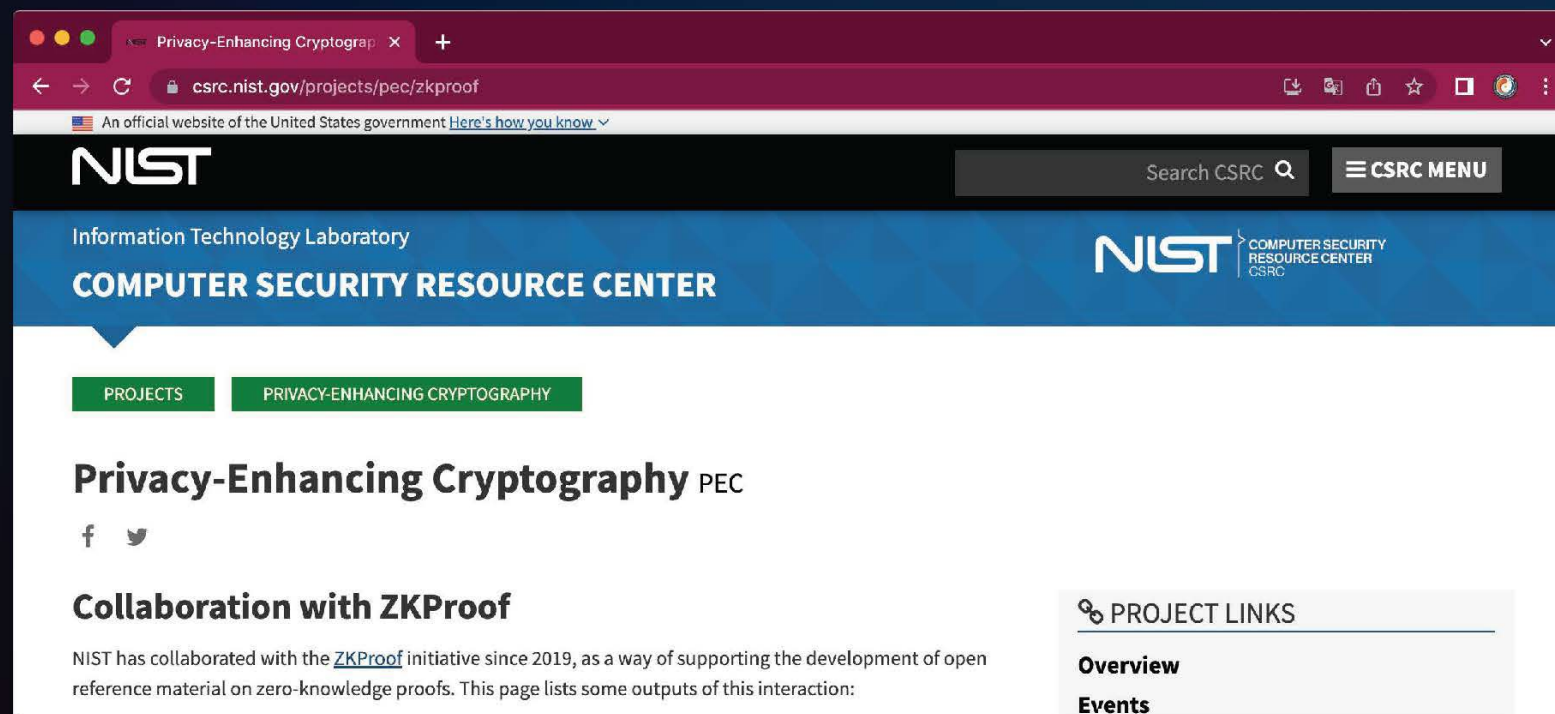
Privacy-Enhancing Cryptograp ×
+
csrc.nist.gov/projects/pec/zkproof
An official website of the United States government Here's how you know
NIST
Search CSRC
CSRC MENU
Information Technology Laboratory
COMPUTER SECURITY RESOURCE CENTER
NIST COMPUTER SECURITY RESOURCE CENTER CSRC
PROJECTS
PRIVACY-ENHANCING CRYPTOGRAPHY

Privacy-Enhancing Cryptography PEC

Collaboration with ZKProof

NIST has collaborated with the ZKProof initiative since 2019, as a way of supporting the development of open reference material on zero-knowledge proofs. This page lists some outputs of this interaction:

PROJECT LINKS
Overview
Events